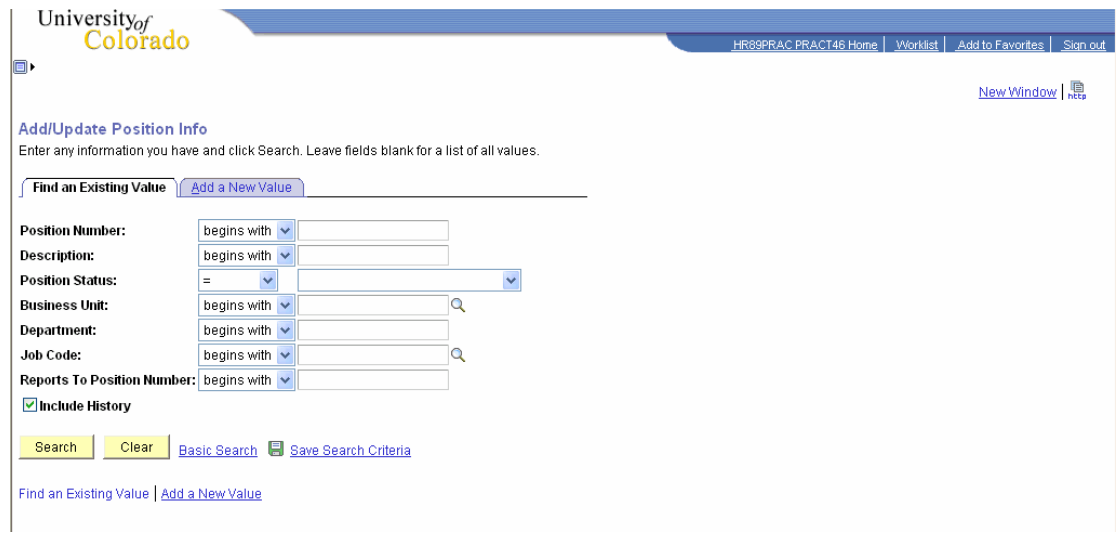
University of Colorado

HR89PRAC PRACT46 Home | Worklist | Add to Favorites | Sign out

New Window | http

Add/Update Position Info

Enter any information you have and click Search. Leave fields blank for a list of all values.

Find an Existing Value | Add a New Value

| | | |
|---|---|---|
| Position Number: | begins with | |
| Description: | begins with | |
| Position Status: | = | |
| Business Unit: | begins with | |
| Department: | begins with | |
| Job Code: | begins with | |
| Reports To Position Number: | begins with | |

Include History

Search Clear Basic Search Save Search Criteria

Find an Existing Value | Add a New Value